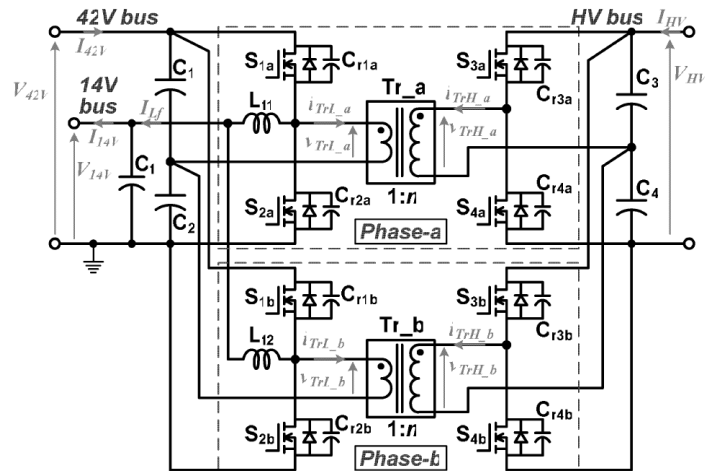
42V bus
$I_{42V}$
$V_{42V}$
14V bus
$I_{14V}$
$V_{14V}$
$I_{Lf}$
C1
C1
C2
L11
S1a
Cr1a
S2a
Cr2a
Tr_a
$i_{TrL\_a}$
$v_{TrL\_a}$
1:n
$i_{TrH\_a}$
$v_{TrH\_a}$
S3a
Cr3a
S4a
Cr4a
Phase-a
HV bus
$I_{HV}$
$V_{HV}$
C3
C4
L12
S1b
Cr1b
S2b
Cr2b
Tr_b
$i_{TrL\_b}$
$v_{TrL\_b}$
1:n
$i_{TrH\_b}$
$v_{TrH\_b}$
S3b
Cr3b
S4b
Cr4b
Phase-b